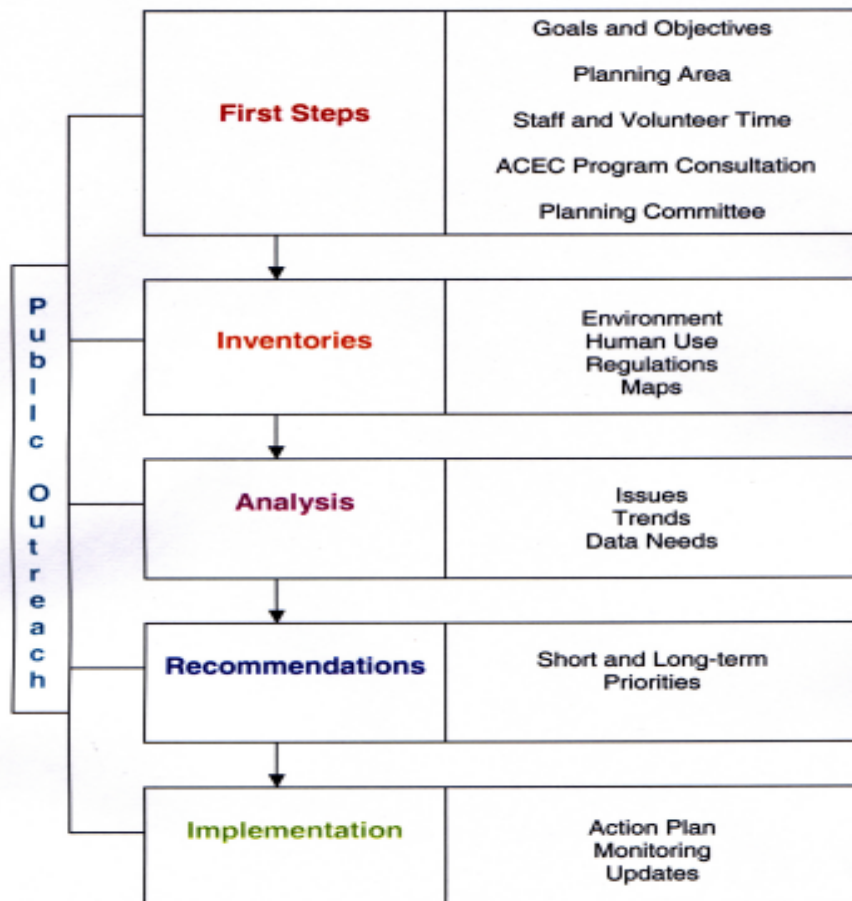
Public Outreach

First Steps

Goals and Objectives
Planning Area
Staff and Volunteer Time
ACEC Program Consultation
Planning Committee

Inventories

Environment
Human Use
Regulations
Maps

Analysis

Issues
Trends
Data Needs

Recommendations

Short and Long-term Priorities

Implementation

Action Plan
Monitoring
Updates